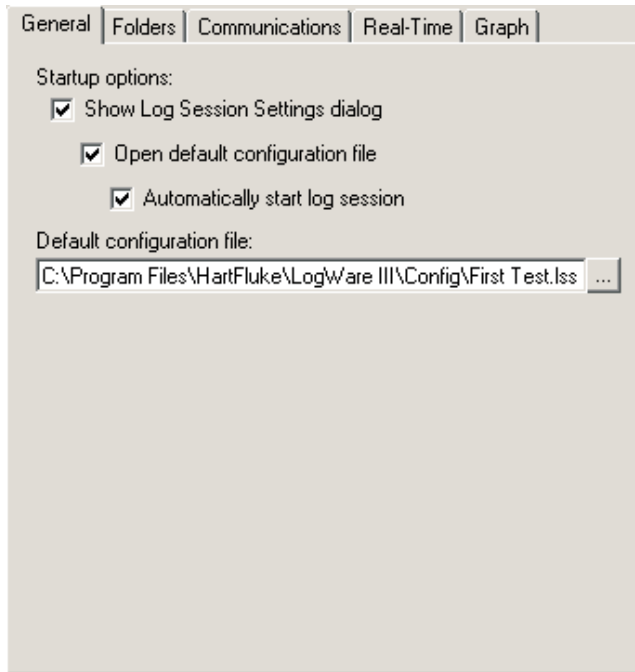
General | Folders | Communications | Real-Time | Graph

Startup options:
☑ Show Log Session Settings dialog
☑ Open default configuration file
☑ Automatically start log session

Default configuration file:
C:\Program Files\HartFluke\LogWare III\Config\First Test.lss ...